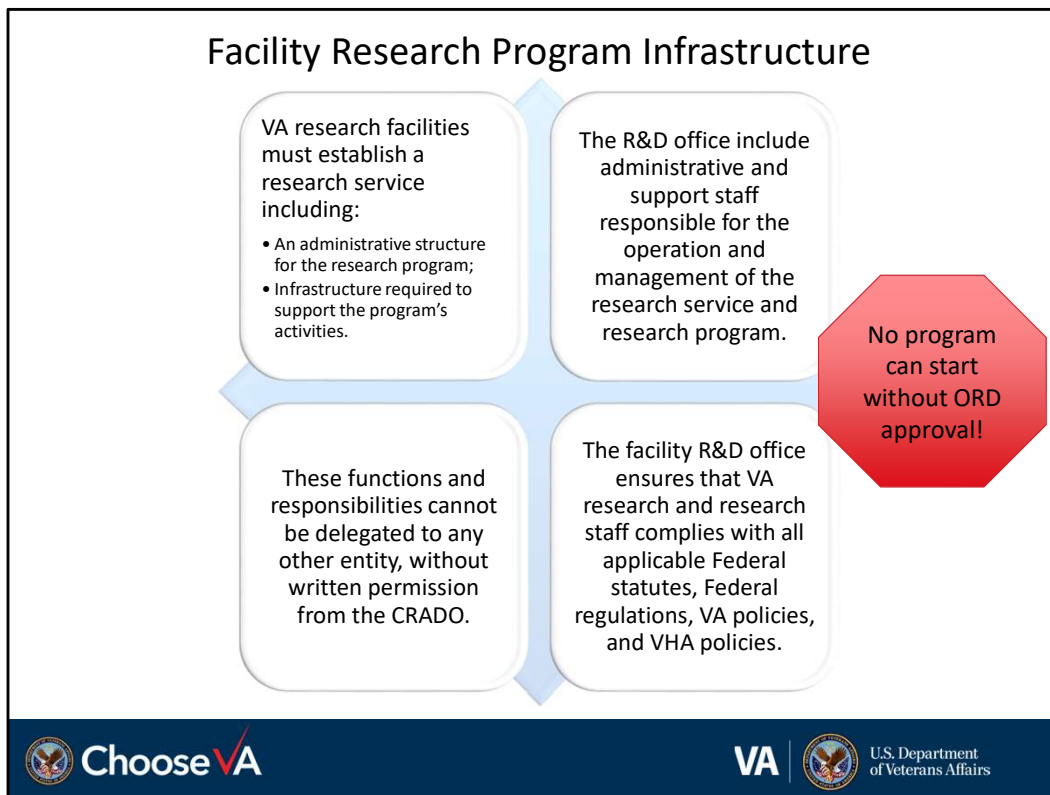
Facility Research Program Infrastructure

VA research facilities must establish a research service including:

• An administrative structure for the research program;
• Infrastructure required to support the program's activities.

The R&D office include administrative and support staff responsible for the operation and management of the research service and research program.

No program can start without ORD approval!

These functions and responsibilities cannot be delegated to any other entity, without written permission from the CRADO.

The facility R&D office ensures that VA research and research staff complies with all applicable Federal statutes, Federal regulations, VA policies, and VHA policies.

Choose VA

VA U.S. Department of Veterans Affairs